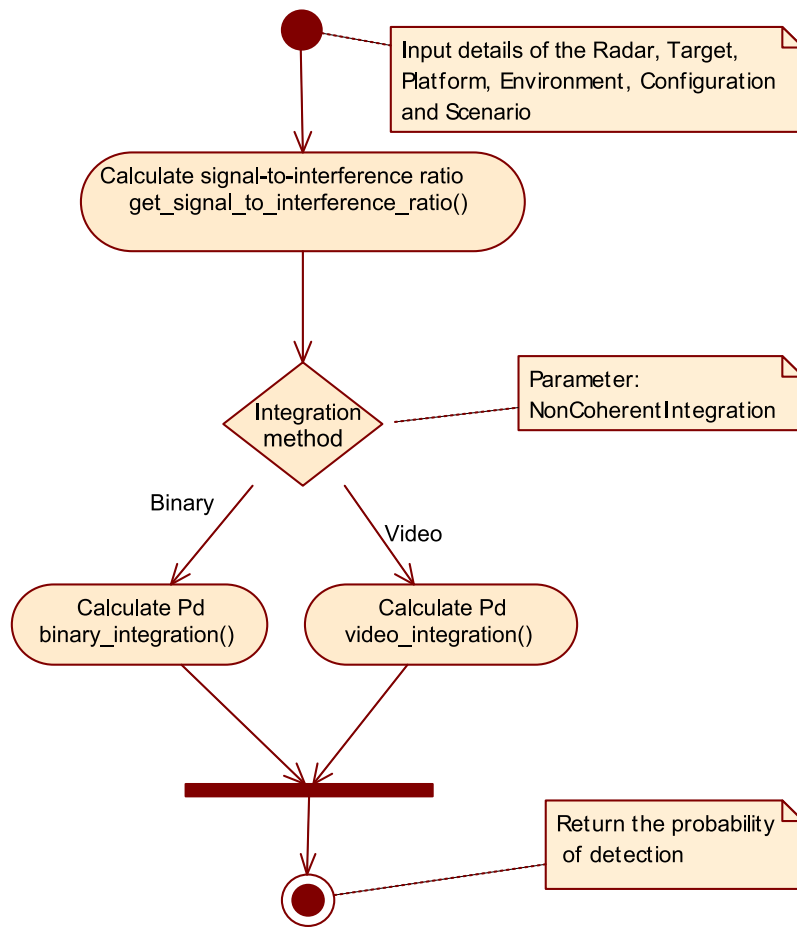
Input details of the Radar, Target, Platform, Environment, Configuration and Scenario

Calculate signal-to-interference ratio
get_signal_to_interference_ratio()

Integration method

Parameter:
NonCoherentIntegration

Binary

Video

Calculate Pd
binary_integration()

Calculate Pd
video_integration()

Return the probability of detection